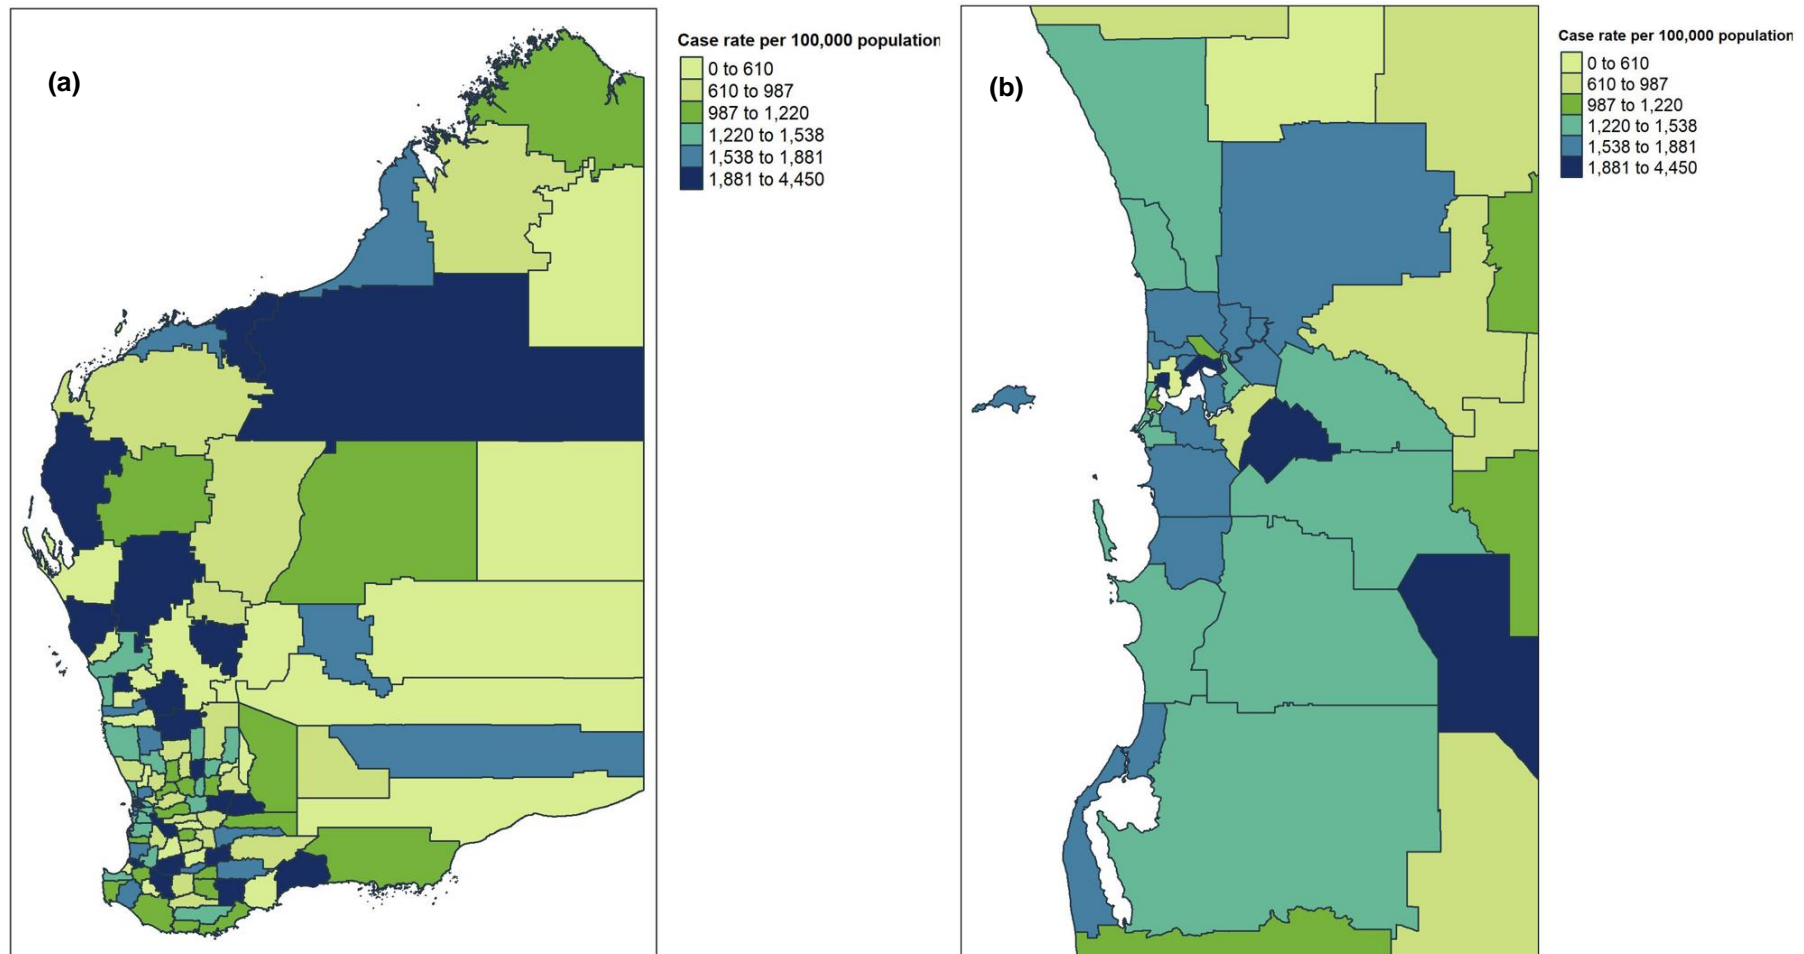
(a)

Case rate per 100,000 population
0 to 610
610 to 987
987 to 1,220
1,220 to 1,538
1,538 to 1,881
1,881 to 4,450

(b)

Case rate per 100,000 population
0 to 610
610 to 987
987 to 1,220
1,220 to 1,538
1,538 to 1,881
1,881 to 4,450